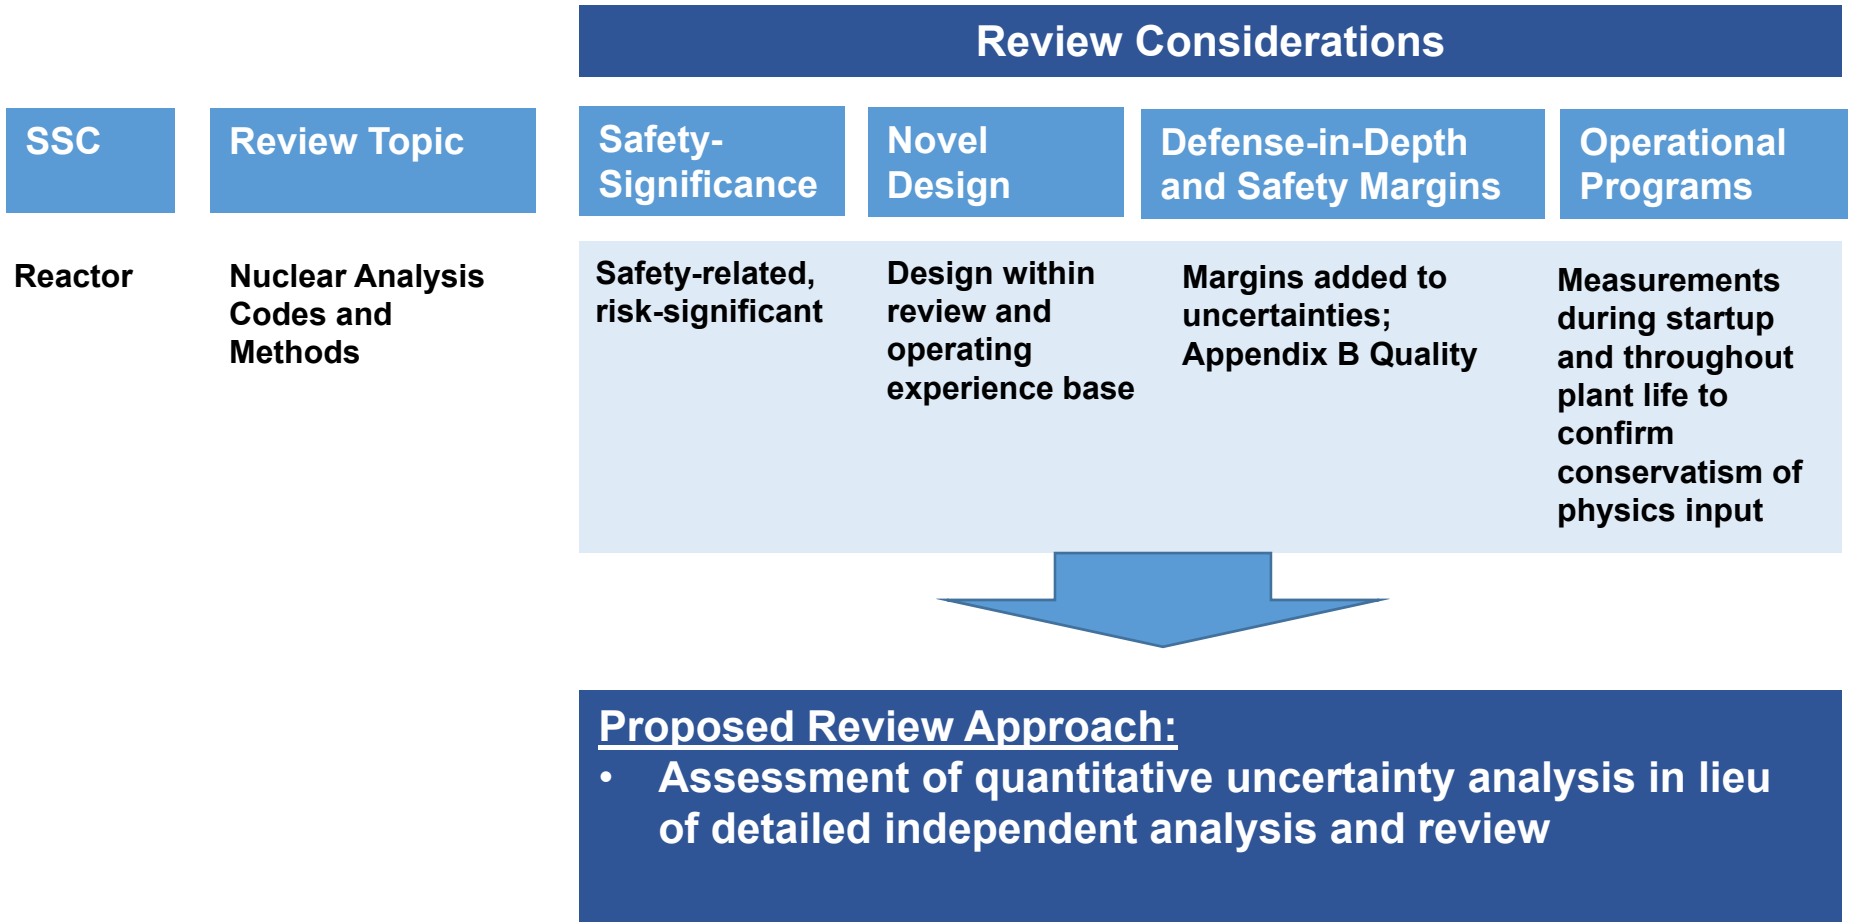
Review Considerations

| SSC | Review Topic | Safety-Significance | Novel Design | Defense-in-Depth and Safety Margins | Operational Programs |
|---|---|---|---|---|---|
| Reactor | Nuclear Analysis Codes and Methods | Safety-related, risk-significant | Design within review and operating experience base | Margins added to uncertainties; Appendix B Quality | Measurements during startup and throughout plant life to confirm conservatism of physics input |

Proposed Review Approach:
• Assessment of quantitative uncertainty analysis in lieu of detailed independent analysis and review